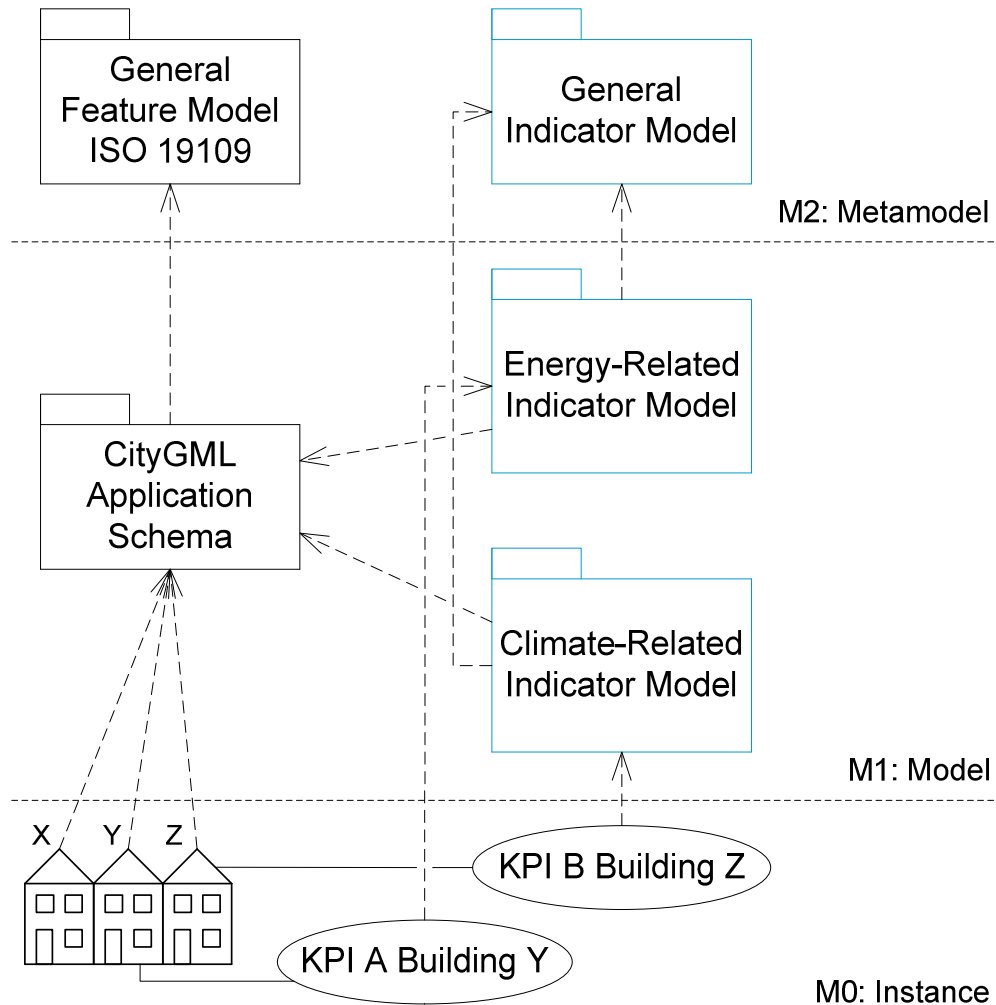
General Feature Model ISO 19109

General Indicator Model

M2: Metamodel

Energy-Related Indicator Model

CityGML Application Schema

Climate-Related Indicator Model

M1: Model

X

Y

Z

KPI B Building Z

KPI A Building Y

M0: Instance